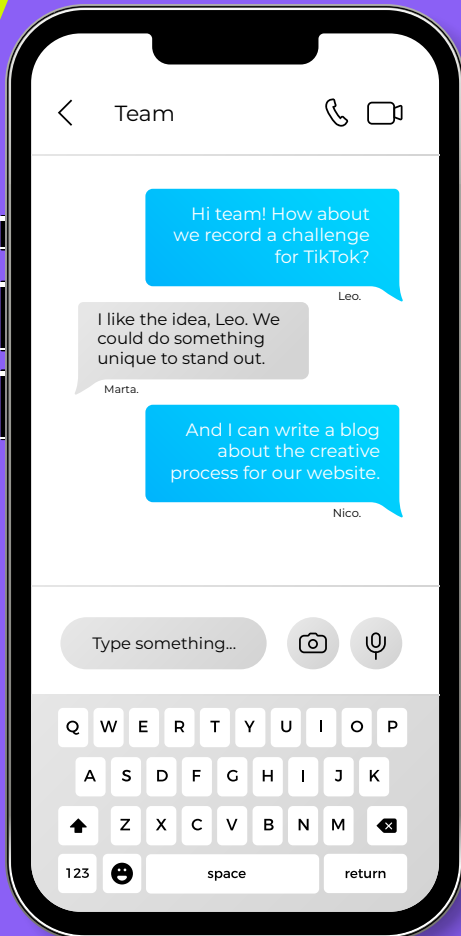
Team

Hi team! How about we record a challenge for TikTok?

Leo.

I like the idea, Leo. We could do something unique to stand out.

Marta.

And I can write a blog about the creative process for our website.

Nico.

Type something...

Q W E R T Y U I O P
A S D F G H J K L
Z X C V B N M
123 space return